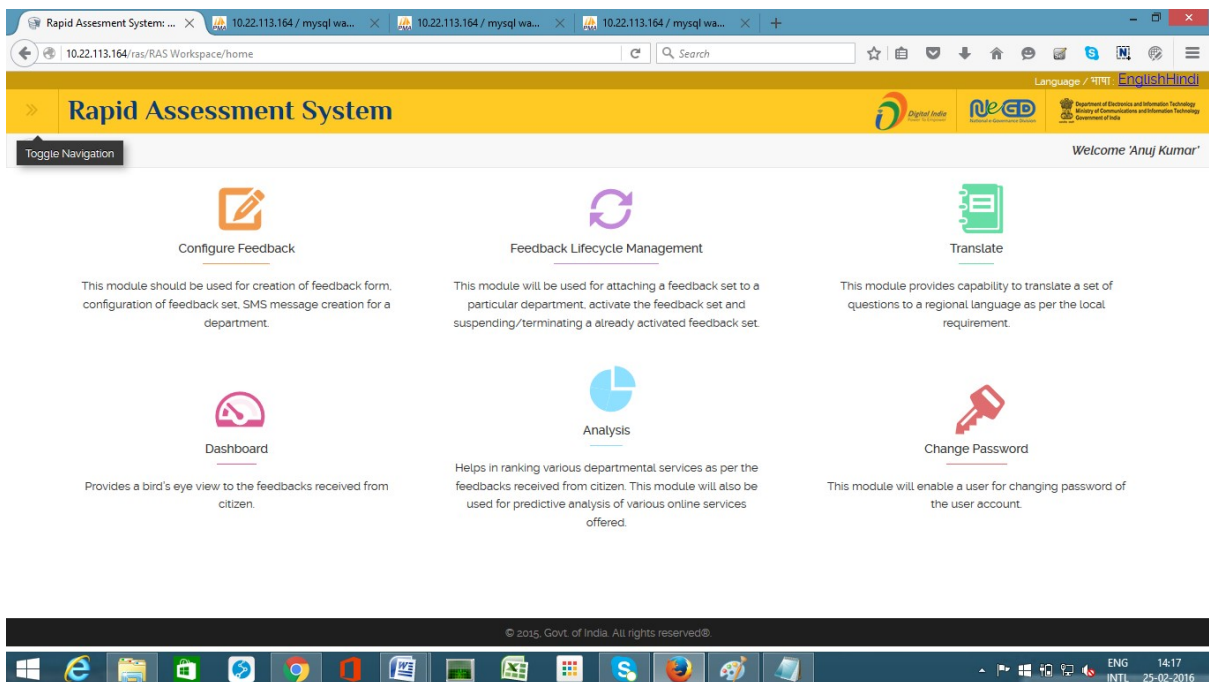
Rapid Assesment System: ... 10.22.113.164 / mysql wa... 10.22.113.164 / mysql wa... 10.22.113.164 / mysql wa...

10.22.113.164/ras/RAS Workspace/home

Search

Language / भाषा : EnglishHindi

Rapid Assessment System

Digital India

NeGD National e-Governance Division

Department of Electronics and Information Technology Ministry of Communications and Information Technology Government of India

Toggle Navigation

Welcome 'Anuj Kumar'

Configure Feedback

This module should be used for creation of feedback form, configuration of feedback set, SMS message creation for a department.

Feedback Lifecycle Management

This module will be used for attaching a feedback set to a particular department, activate the feedback set and suspending/terminating a already activated feedback set.

Translate

This module provides capability to translate a set of questions to a regional language as per the local requirement.

Dashboard

Provides a bird's eye view to the feedbacks received from citizen.

Analysis

Helps in ranking various departmental services as per the feedbacks received from citizen. This module will also be used for predictive analysis of various online services offered.

Change Password

This module will enable a user for changing password of the user account.

© 2015, Govt. of India. All rights reserved®.

ENG INTL 14:17 25-02-2016